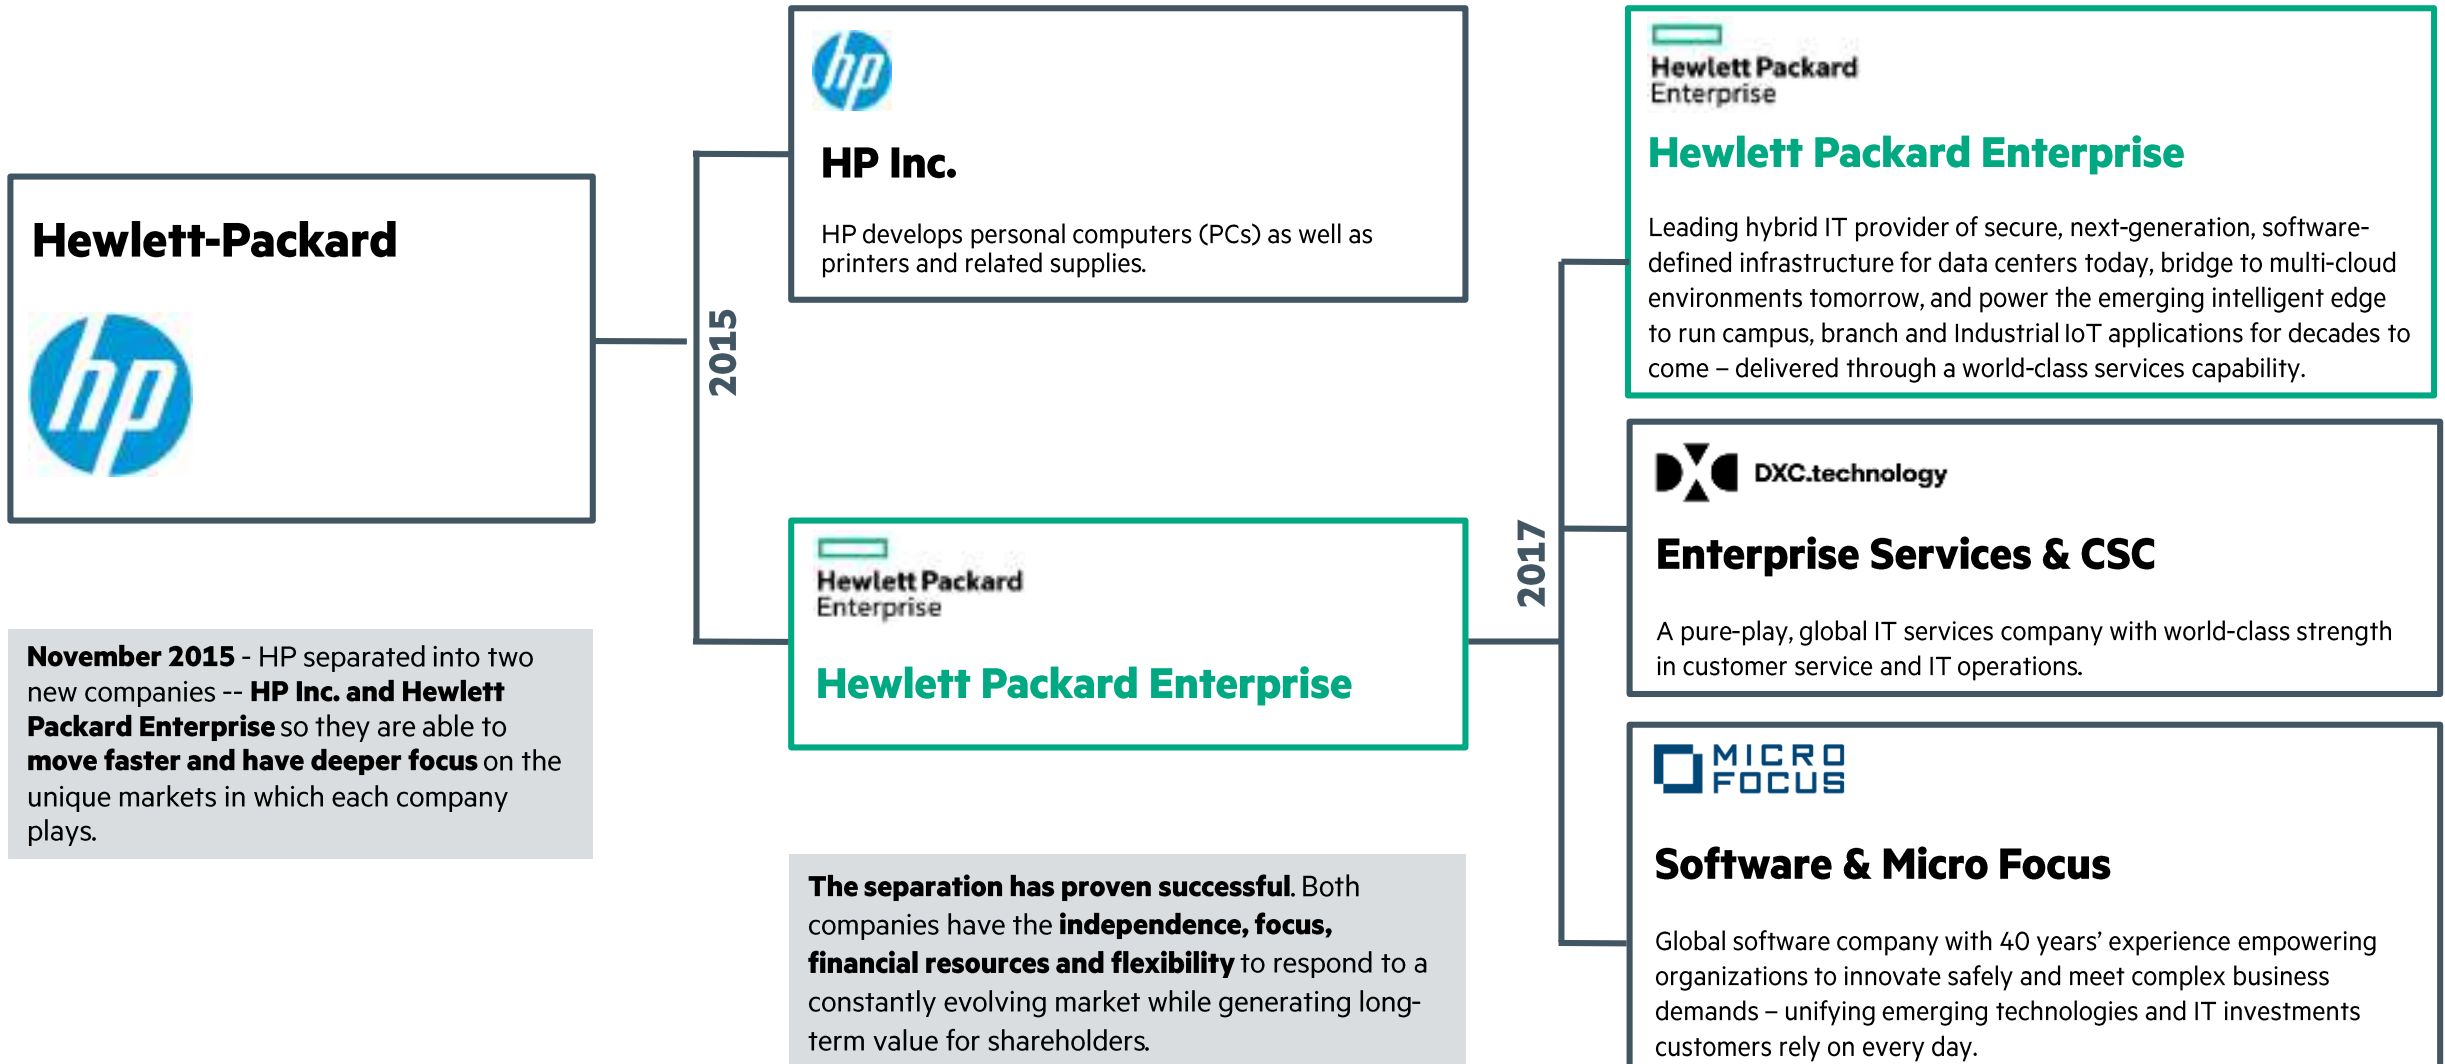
Hewlett-Packard

hp

November 2015 - HP separated into two new companies -- HP Inc. and Hewlett Packard Enterprise so they are able to move faster and have deeper focus on the unique markets in which each company plays.

2015

hp

HP Inc.

HP develops personal computers (PCs) as well as printers and related supplies.

Hewlett Packard Enterprise

Hewlett Packard Enterprise

The separation has proven successful. Both companies have the independence, focus, financial resources and flexibility to respond to a constantly evolving market while generating long-term value for shareholders.

2017

Hewlett Packard Enterprise

Hewlett Packard Enterprise

Leading hybrid IT provider of secure, next-generation, software-defined infrastructure for data centers today, bridge to multi-cloud environments tomorrow, and power the emerging intelligent edge to run campus, branch and Industrial IoT applications for decades to come – delivered through a world-class services capability.

DXC.technology

Enterprise Services & CSC

A pure-play, global IT services company with world-class strength in customer service and IT operations.

MICRO FOCUS

Software & Micro Focus

Global software company with 40 years' experience empowering organizations to innovate safely and meet complex business demands – unifying emerging technologies and IT investments customers rely on every day.